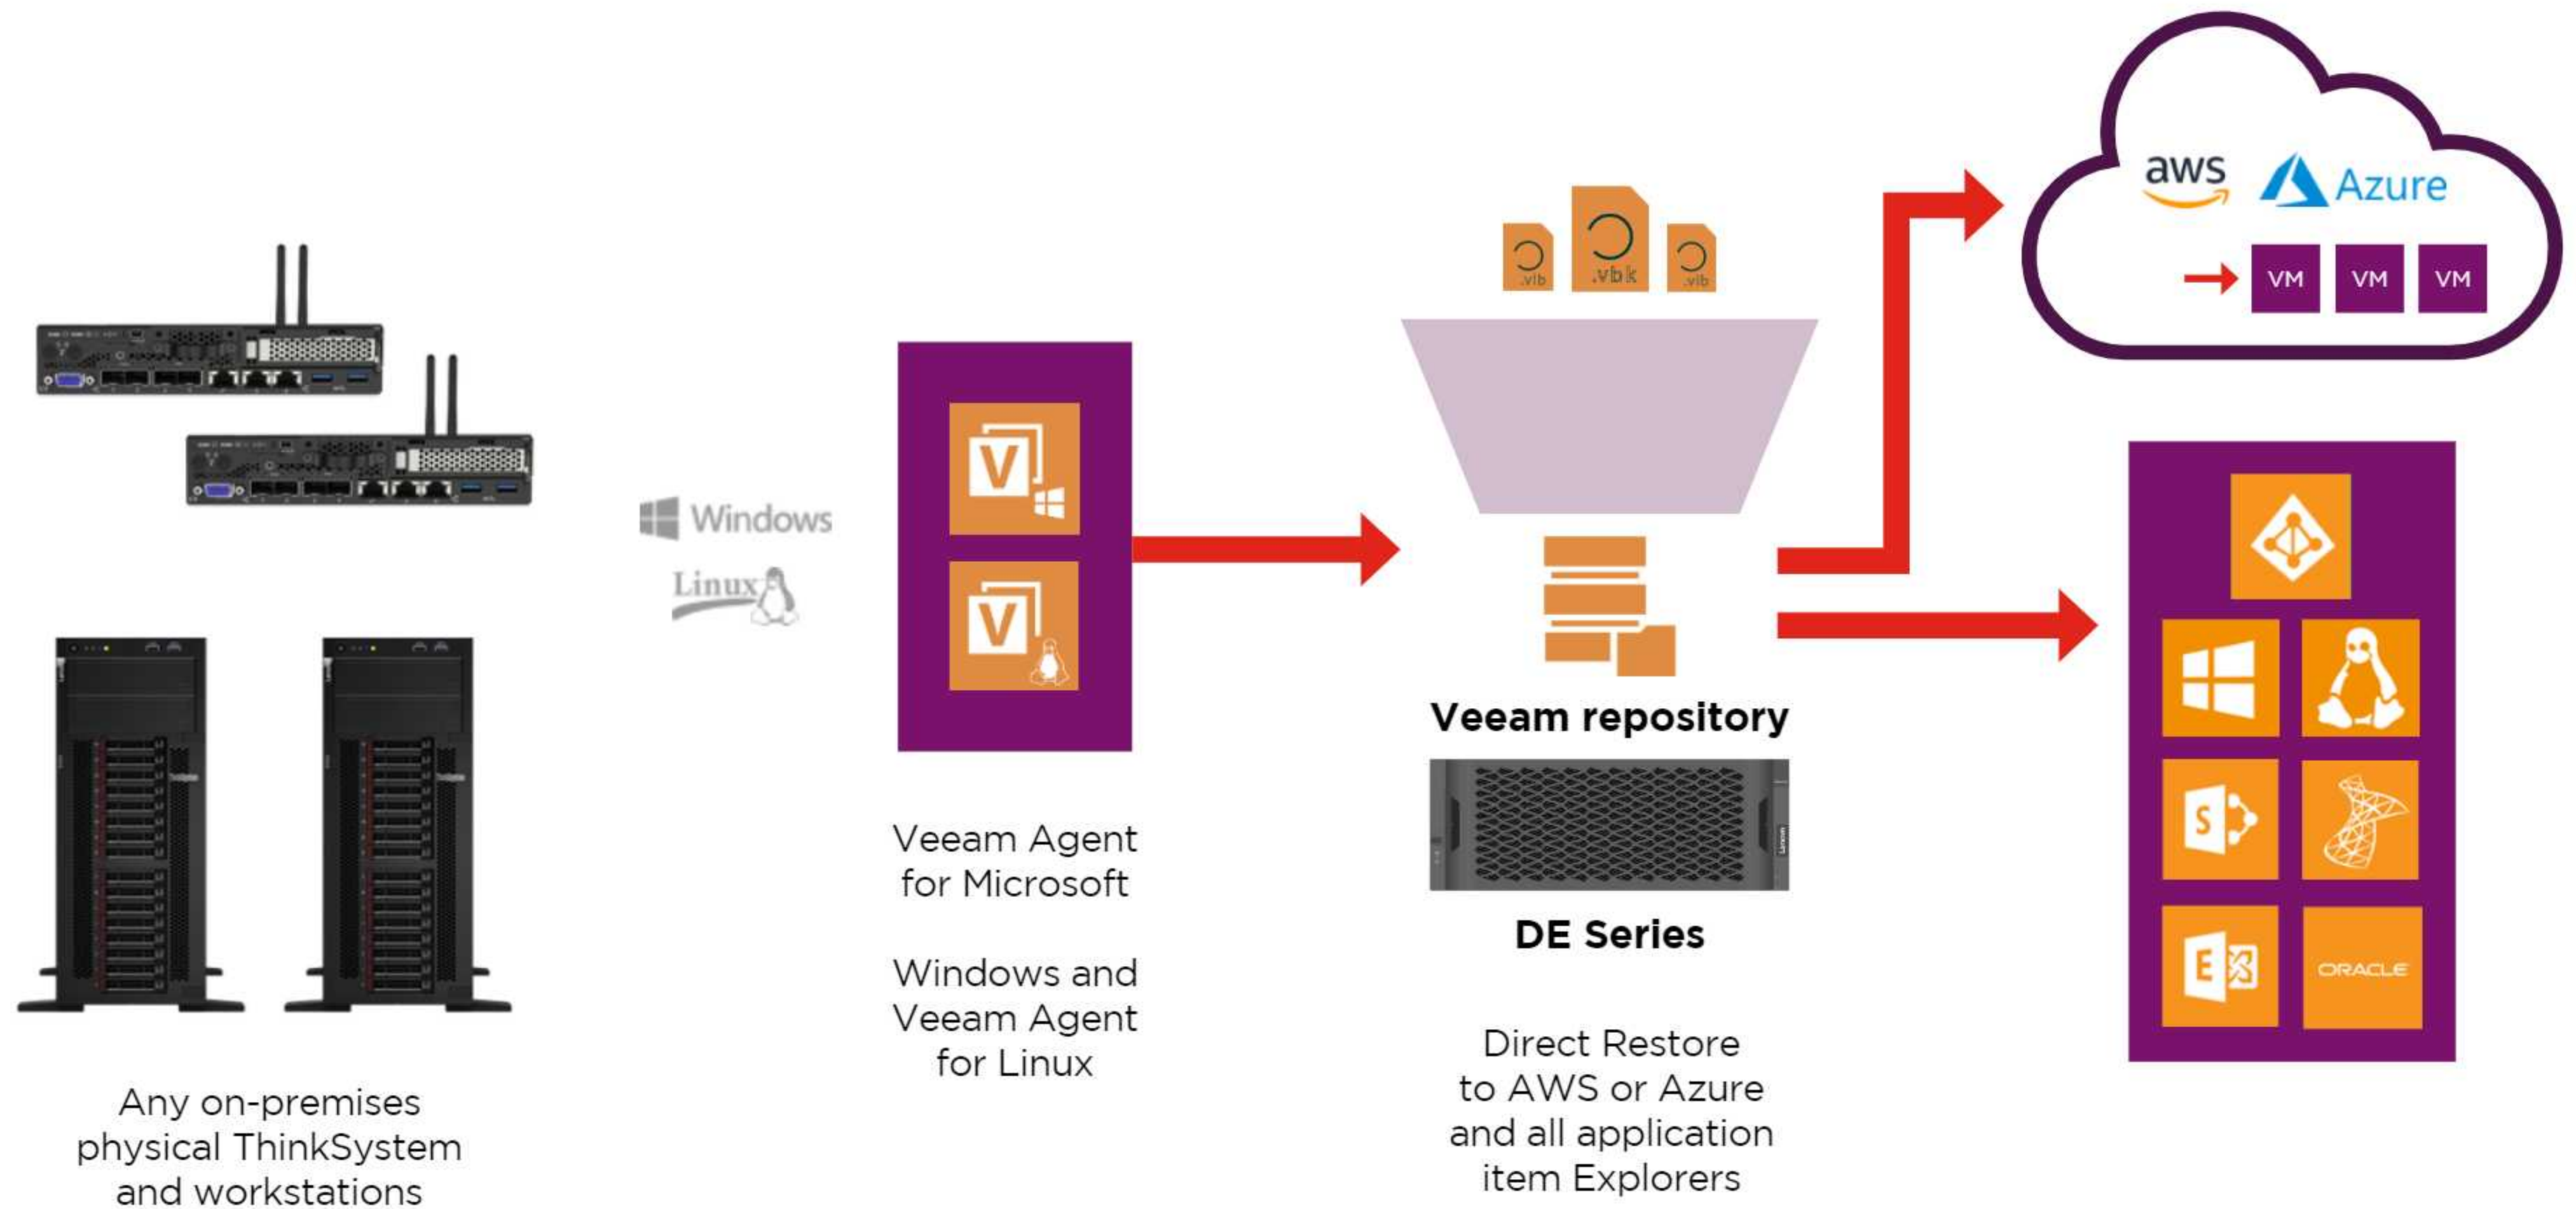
aws Azure

VM VM VM

.vib .vbk .vib

Windows

Linux

V

V

S

E

ORACLE

Veeam repository

DE Series

Veeam Agent for Microsoft

Windows and Veeam Agent for Linux

Any on-premises physical ThinkSystem and workstations

Direct Restore to AWS or Azure and all application item Explorers